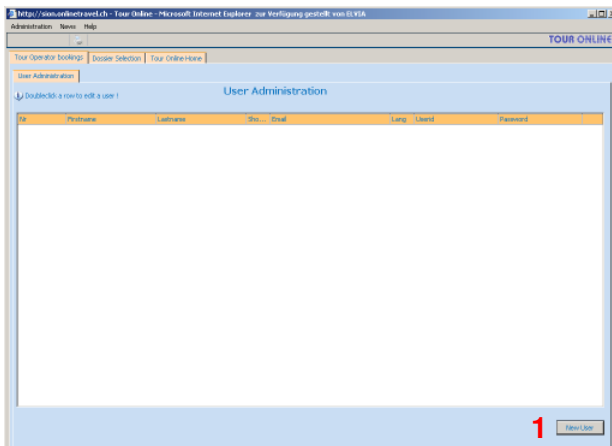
http://sion.onlinetravel.ch - Tour Online - Microsoft Internet Explorer zur Verfügung gestellt von ELVIA

Administration News Help

TOUR ONLINE

Tour Operator bookings | Dossier Selection | Tour Online-Home

User Administration

Doubleclick a row to edit a user !

User Administration

| St | Firstname | Lastname | Sho... | Email | Lang | UserId | Password |
|---|---|---|---|---|---|---|---|

1

New User